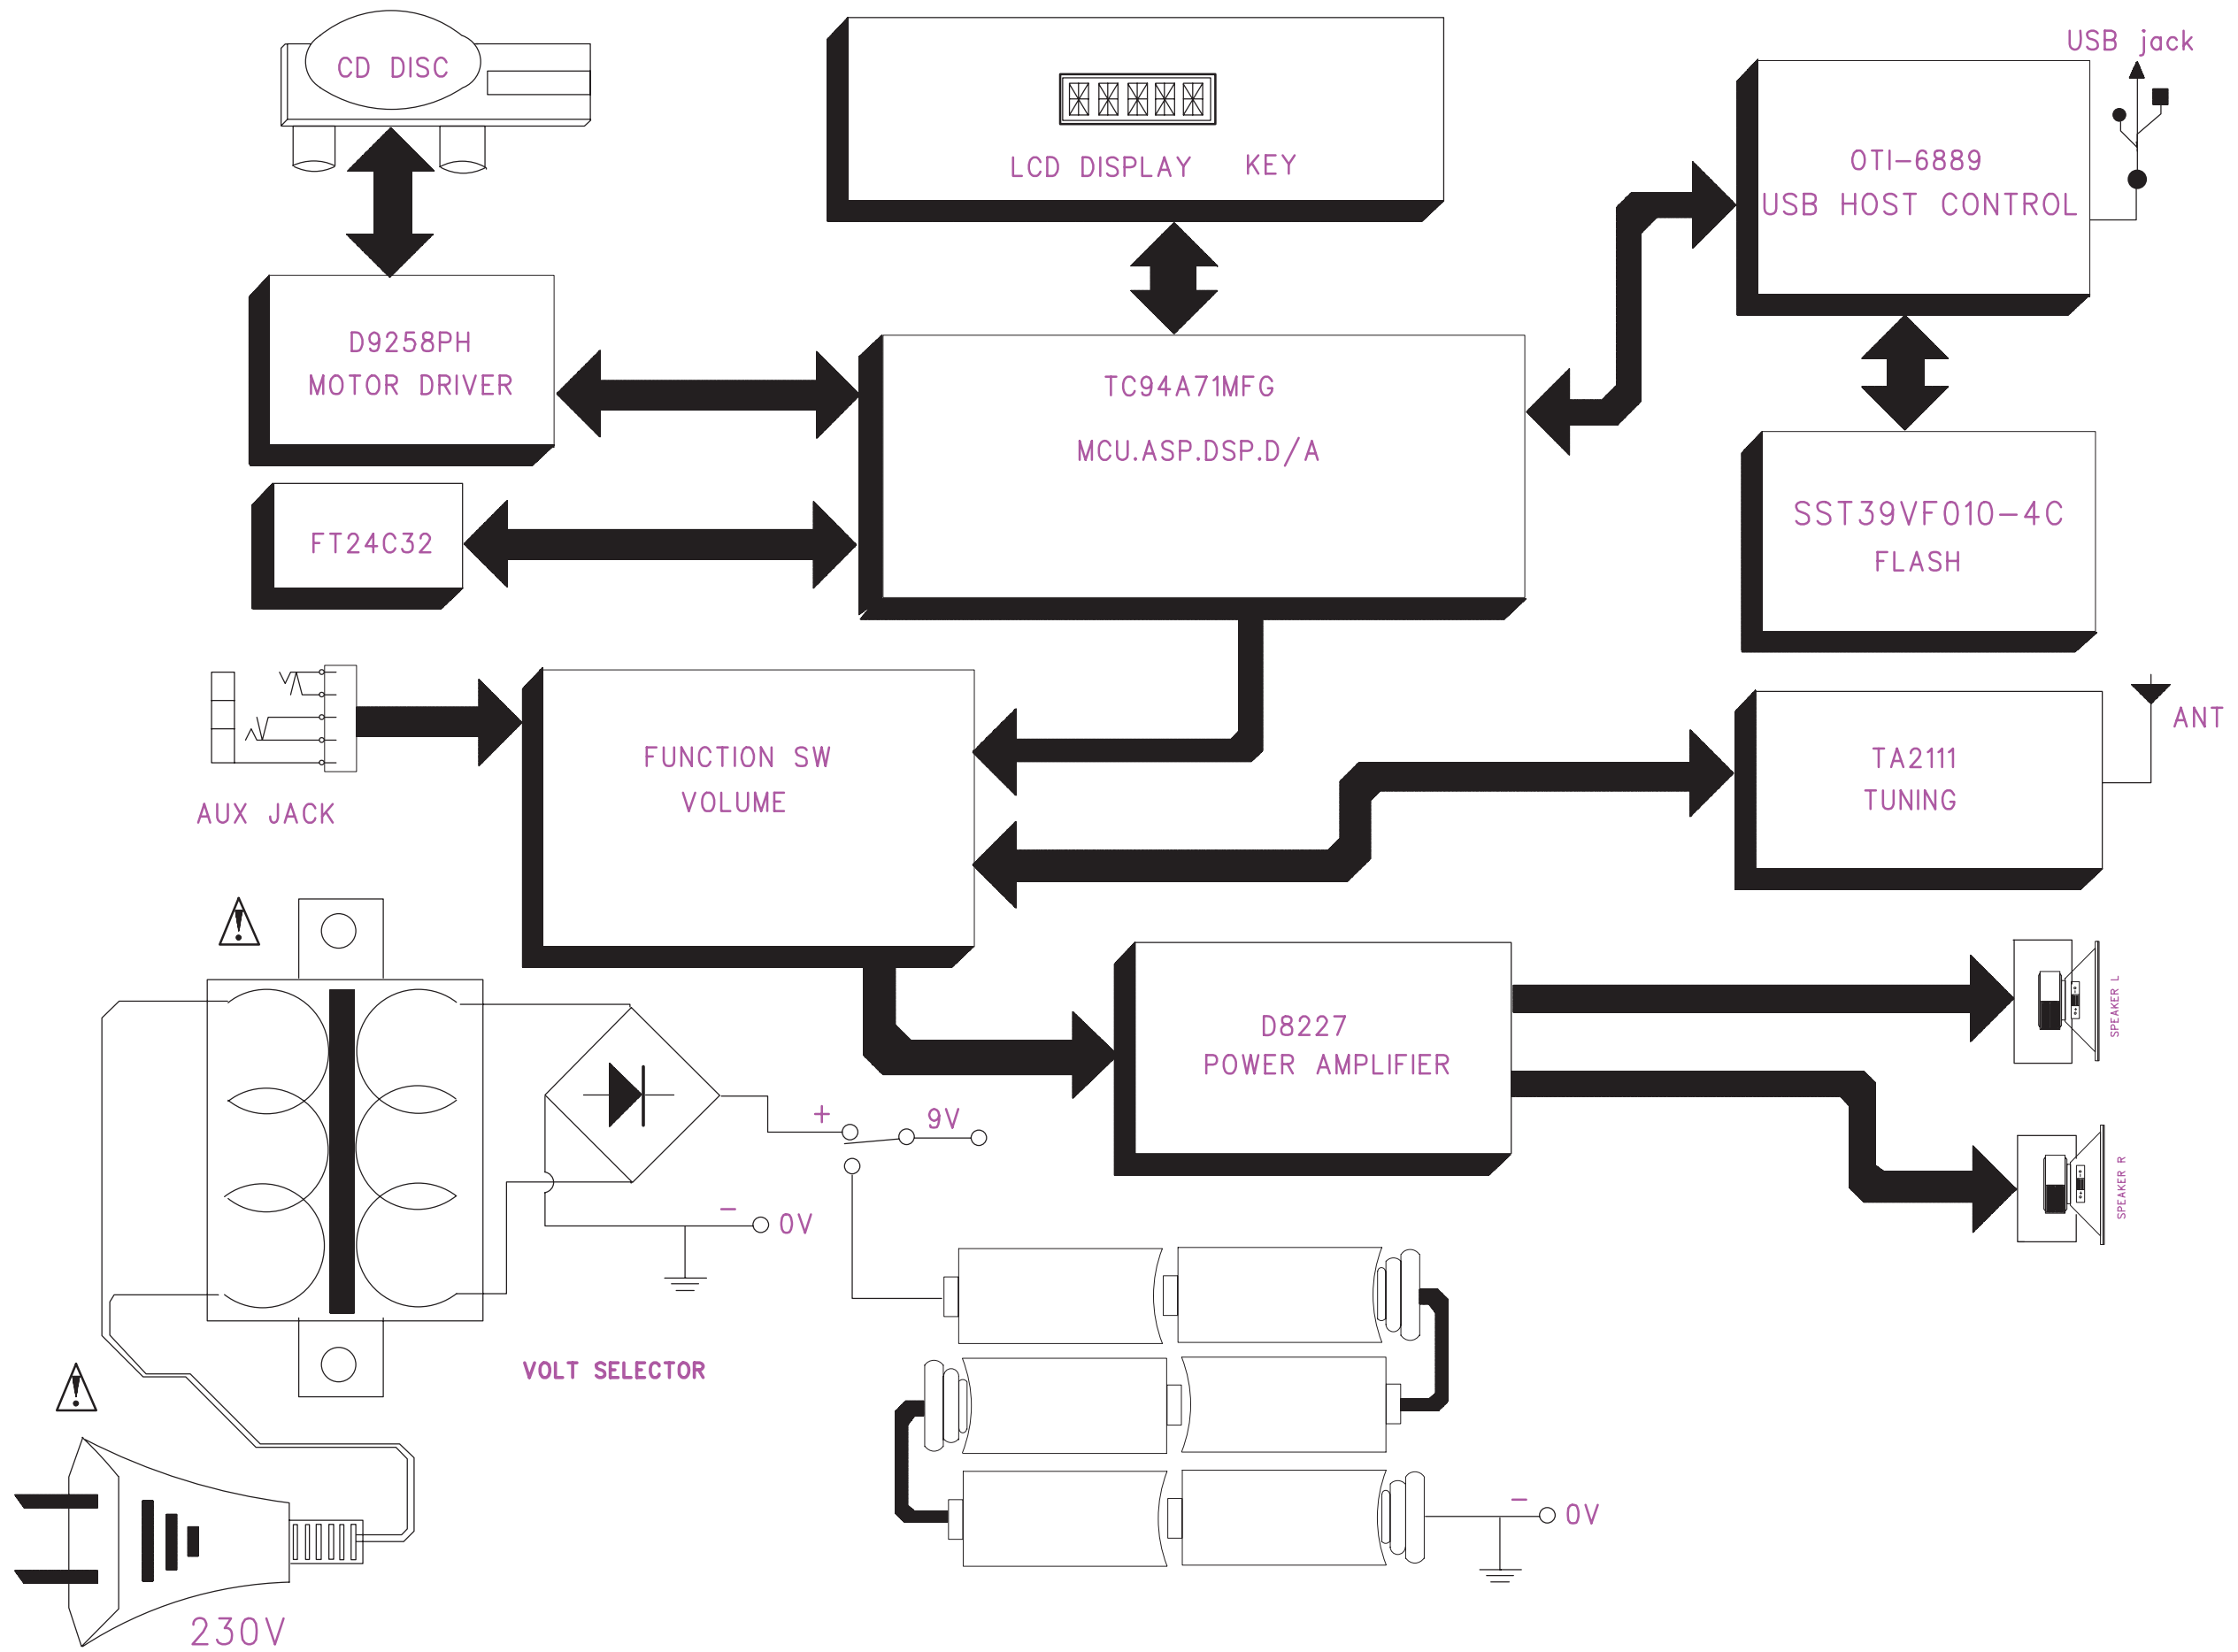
CD DISC

LCD DISPLAY KEY

USB jack

OTI–6889
USB HOST CONTROL

D9258PH
MOTOR DRIVER

TC94A71MFG
MCU.ASP.DSP.D/A

FT24C32

SST39VF010–4C
FLASH

FUNCTION SW
VOLUME

AUX JACK

TA2111
TUNING

ANT

D8227
POWER AMPLIFIER

SPEAKER L

SPEAKER R

+ 9V

– 0V

VOLT SELECTOR

– 0V

230V